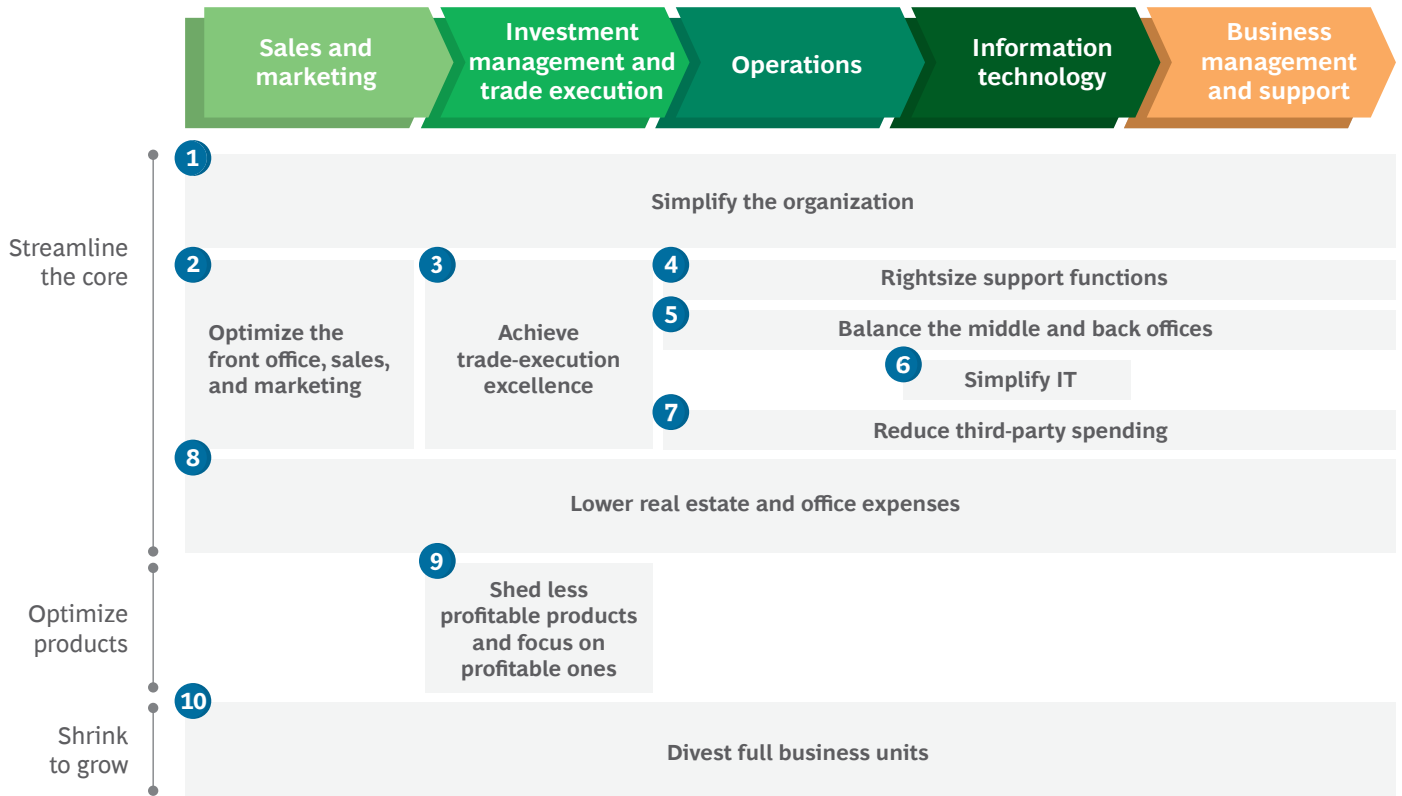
Sales and marketing

Investment management and trade execution

Operations

Information technology

Business management and support

Streamline the core

1

Simplify the organization

2

Optimize the front office, sales, and marketing

3

Achieve trade-execution excellence

4

Rightsize support functions

5

Balance the middle and back offices

6

Simplify IT

7

Reduce third-party spending

8

Lower real estate and office expenses

Optimize products

9

Shed less profitable products and focus on profitable ones

Shrink to grow

10

Divest full business units